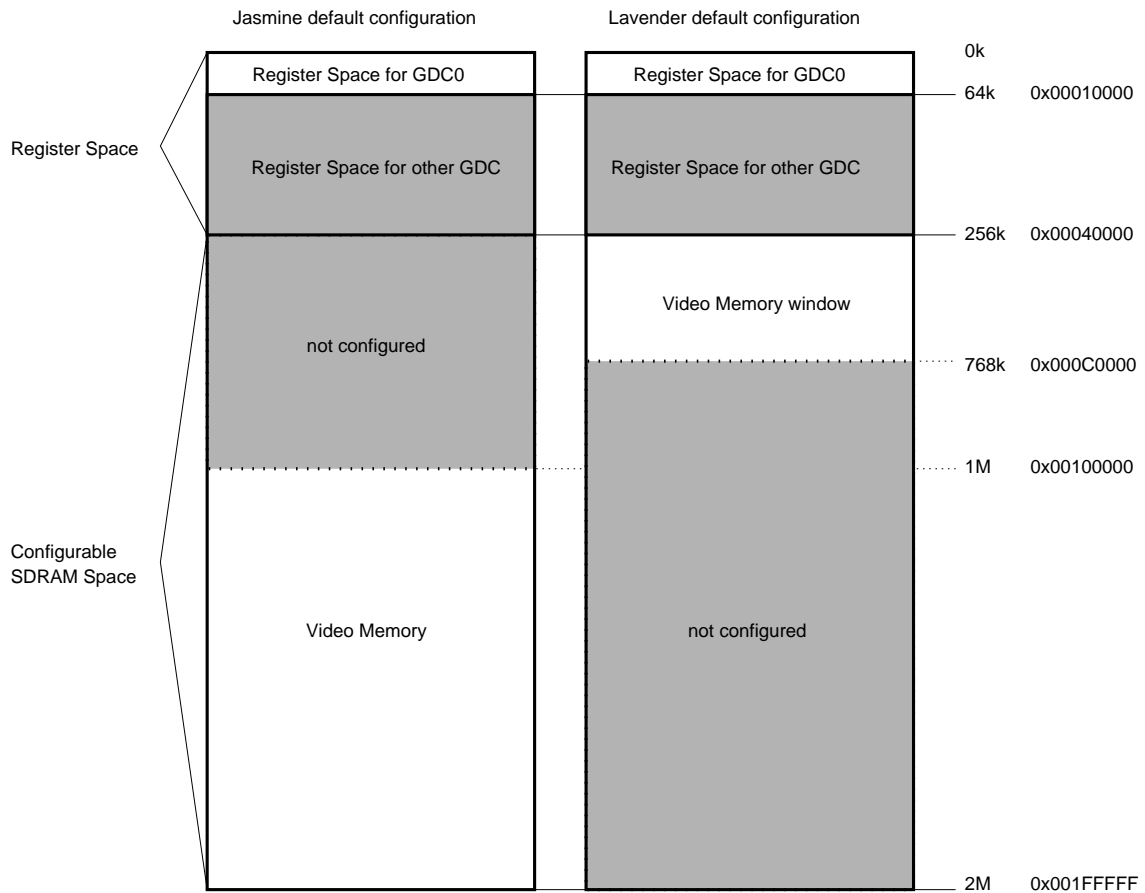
Jasmine default configuration

Lavender default configuration

0k

Register Space for GDC0

Register Space for GDC0

64k 0x00010000

Register Space

Register Space for other GDC

Register Space for other GDC

256k 0x00040000

Video Memory window

not configured

768k 0x000C0000

1M 0x00100000

Configurable SDRAM Space

Video Memory

not configured

2M 0x001FFFFF